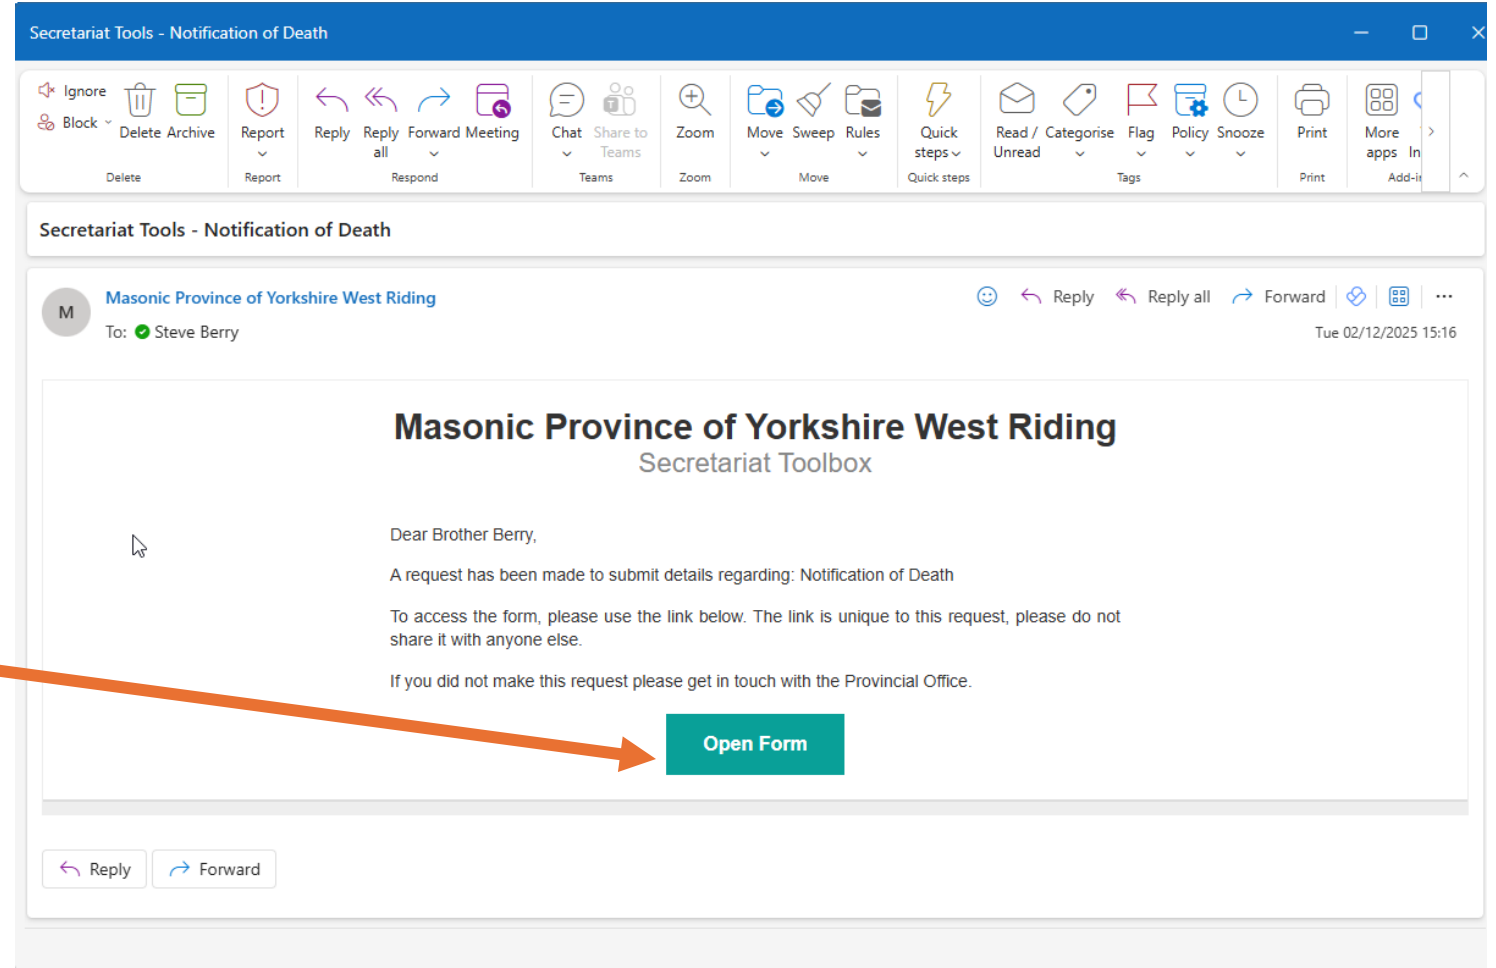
Secretariat Tools - Notification of Death

Ignore
Block
Delete Archive
Delete
Report
Report
Reply
Reply all
Forward
Meeting
Respond
Chat
Share to Teams
Teams
Zoom
Zoom
Move
Sweep
Rules
Move
Quick steps
Quick steps
Read / Unread
Categorise
Flag
Policy
Snooze
Tags
Print
Print
More apps
In
Add-i

Secretariat Tools - Notification of Death

M
Masonic Province of Yorkshire West Riding
To: Steve Berry
Reply
Reply all
Forward
Tue 02/12/2025 15:16

Masonic Province of Yorkshire West Riding
Secretariat Toolbox

Dear Brother Berry,

A request has been made to submit details regarding: Notification of Death

To access the form, please use the link below. The link is unique to this request, please do not share it with anyone else.

If you did not make this request please get in touch with the Provincial Office.

Open Form

Reply
Forward